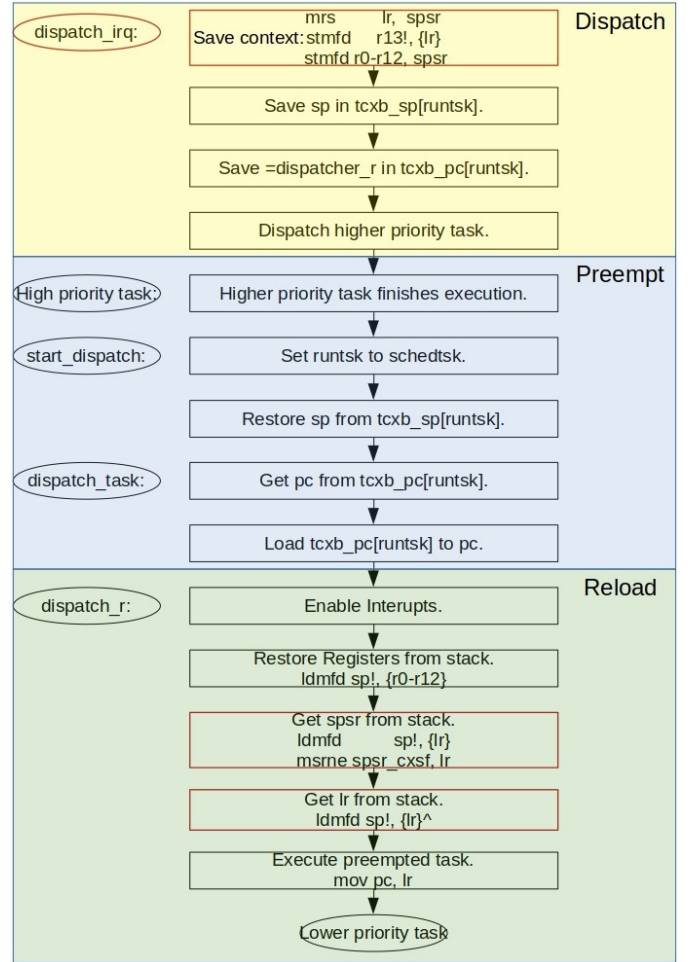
Dispatch

dispatch_irq:

Save context: mrs lr, spsr
stmfd r13!, {lr}
stmfd r0-r12, spsr

Save sp in tcxb_sp[runtsk].

Save =dispatcher_r in tcxb_pc[runtsk].

Dispatch higher priority task.

Preempt

High priority task:

Higher priority task finishes execution.

start_dispatch:

Set runtsk to schedtsk.

Restore sp from tcxb_sp[runtsk].

dispatch_task:

Get pc from tcxb_pc[runtsk].

Load tcxb_pc[runtsk] to pc.

Reload

dispatch_r:

Enable Interupts.

Restore Registers from stack.
ldmfd sp!, {r0-r12}

Get spsr from stack.
ldmfd sp!, {lr}
msrne spsr_cxsf, lr

Get lr from stack.
ldmfd sp!, {lr}^

Execute preempted task.
mov pc, lr

Lower priority task